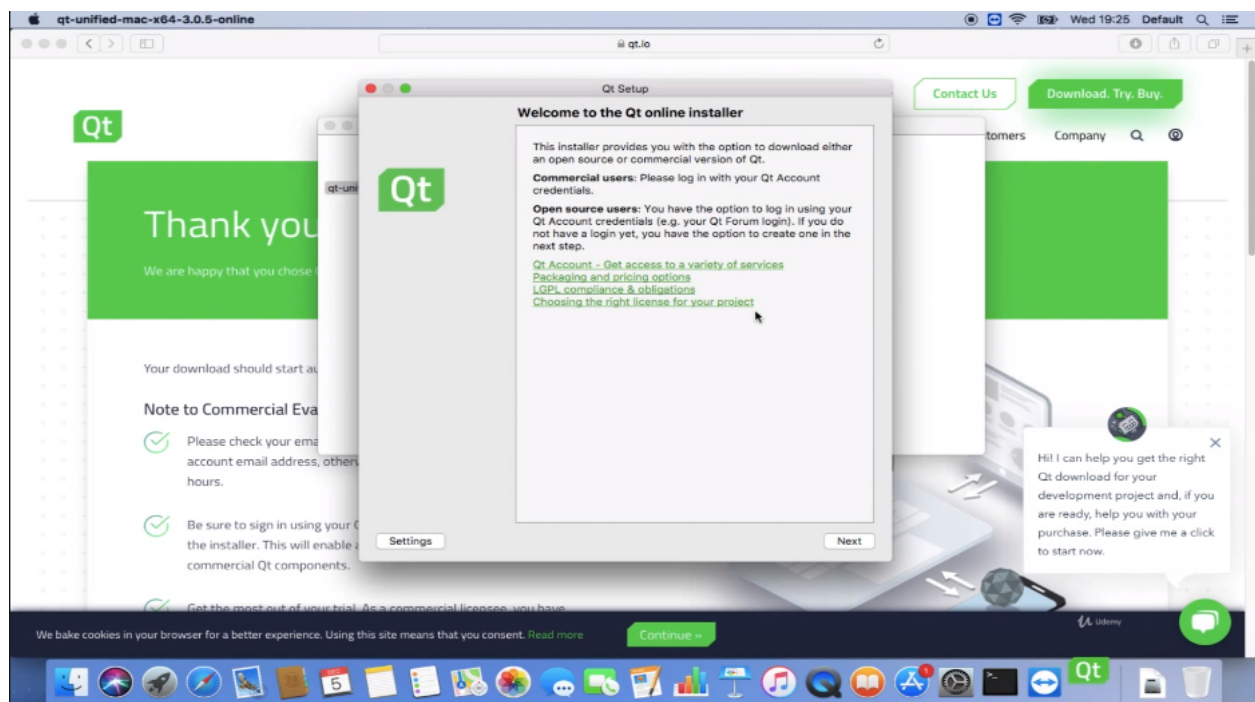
qt-unified-mac-x64-3.0.5-online

Wed 19:25 Default

qt.io

Contact Us

Download. Try. Buy.

Qt

tomers Company

Thank you

We are happy that you chose

Your download should start a

Note to Commercial Eva

Please check your ema account email address, other hours.

Be sure to sign in using your the installer. This will enable commercial Qt components.

Get the most out of your trial. As a commercial licensee, you have

Qt Setup

Welcome to the Qt online installer

Qt

qt-uni

This installer provides you with the option to download either an open source or commercial version of Qt.

Commercial users: Please log in with your Qt Account credentials.

Open source users: You have the option to log in using your Qt Account credentials (e.g. your Qt Forum login). If you do not have a login yet, you have the option to create one in the next step.

Qt Account - Get access to a variety of services
Packaging and pricing options
LGPL compliance & obligations
Choosing the right license for your project

Settings

Next

Hi! I can help you get the right Qt download for your development project and, if you are ready, help you with your purchase. Please give me a click to start now.

We bake cookies in your browser for a better experience. Using this site means that you consent. Read more

Continue »

Udemy

5

Qt